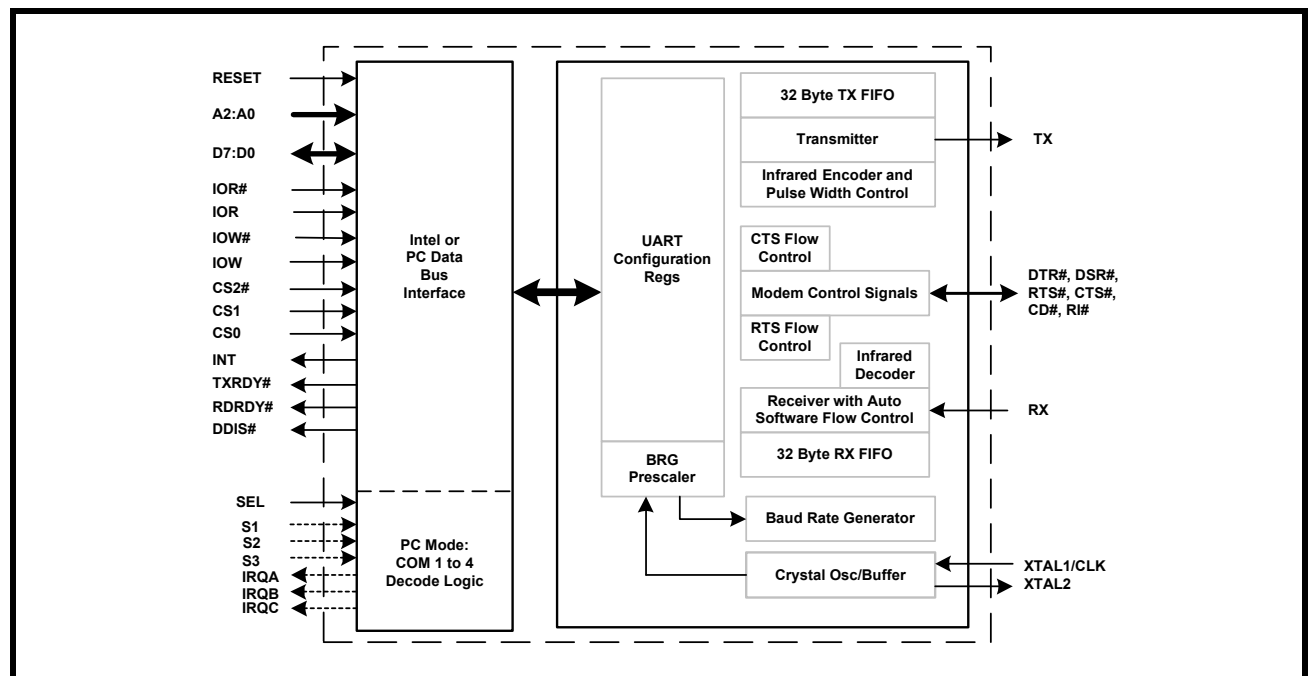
RESET
A2:A0
D7:D0
IOR#
IOR
IOW#
IOW
CS2#
CS1
CS0
INT
TXRDY#
RDRDY#
DDIS#
SEL
S1
S2
S3
IRQA
IRQB
IRQC

Intel or PC Data Bus Interface

PC Mode: COM 1 to 4 Decode Logic

UART Configuration Regs

BRG Prescaler

32 Byte TX FIFO
Transmitter
Infrared Encoder and Pulse Width Control
CTS Flow Control
Modem Control Signals
RTS Flow Control
Infrared Decoder
Receiver with Auto Software Flow Control
32 Byte RX FIFO
Baud Rate Generator
Crystal Osc/Buffer

TX
DTR#, DSR#, RTS#, CTS#, CD#, RI#
RX
XTAL1/CLK
XTAL2